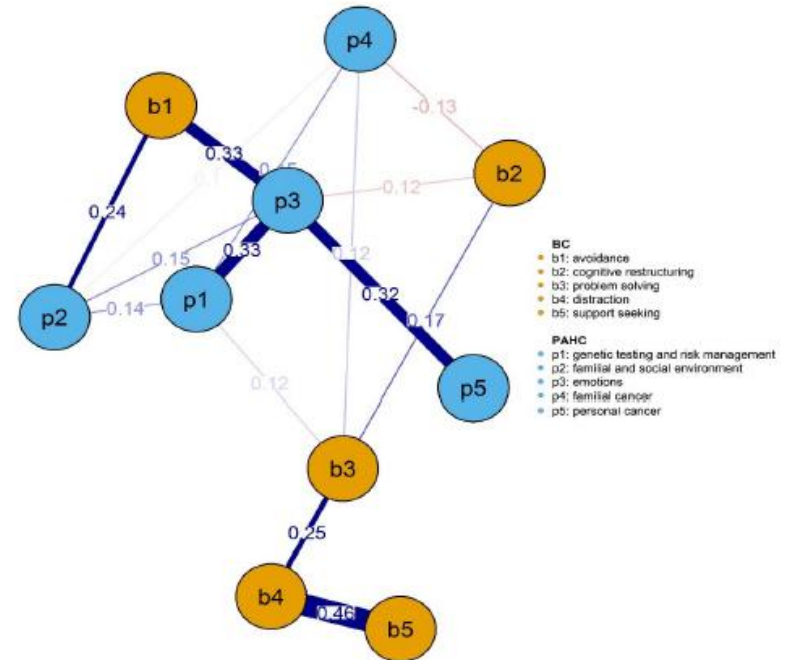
p4
b1
-0.13
0.33
0.15
0.1
b2
0.12
p3
0.24
0.33
0.12
0.15
p2
0.14
p1
0.32
0.17
p5
0.12
b3
0.25
b4
0.46
b5

BC
b1: avoidance
b2: cognitive restructuring
b3: problem solving
b4: distraction
b5: support seeking

PAHC
p1: genetic testing and risk management
p2: familial and social environment
p3: emotions
p4: familial cancer
p5: personal cancer